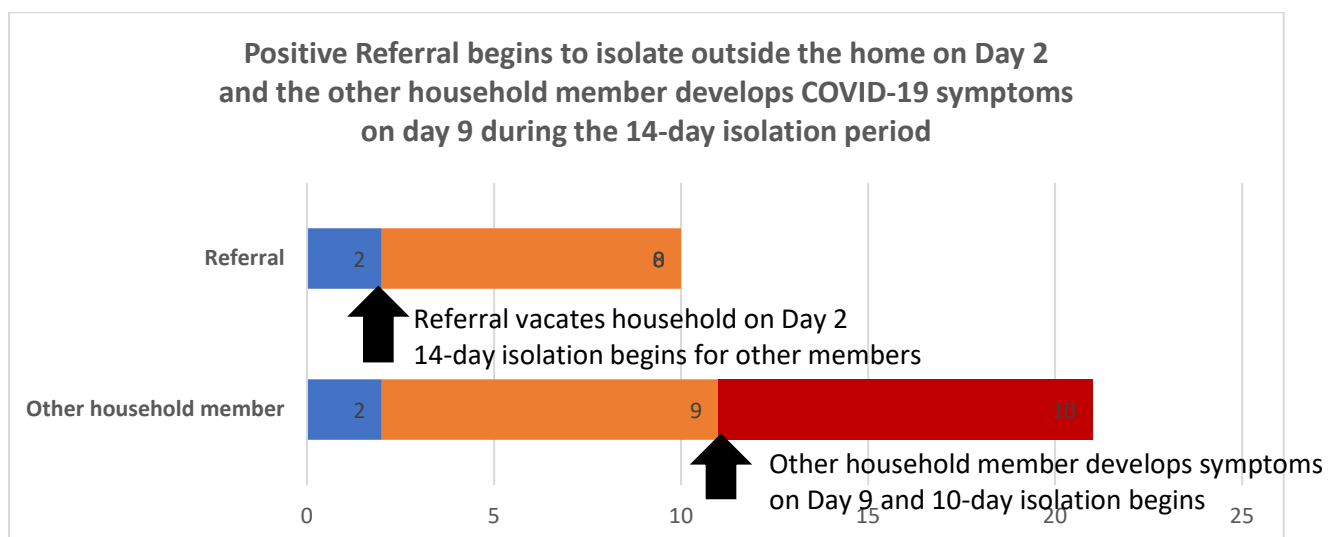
Positive Referral begins to isolate outside the home on Day 2 and the other household member develops COVID-19 symptoms on day 9 during the 14-day isolation period

Referral

2

8

Referral vacates household on Day 2
14-day isolation begins for other members

Other household member

2

9

10

Other household member develops symptoms on Day 9 and 10-day isolation begins

0

5

10

15

20

25